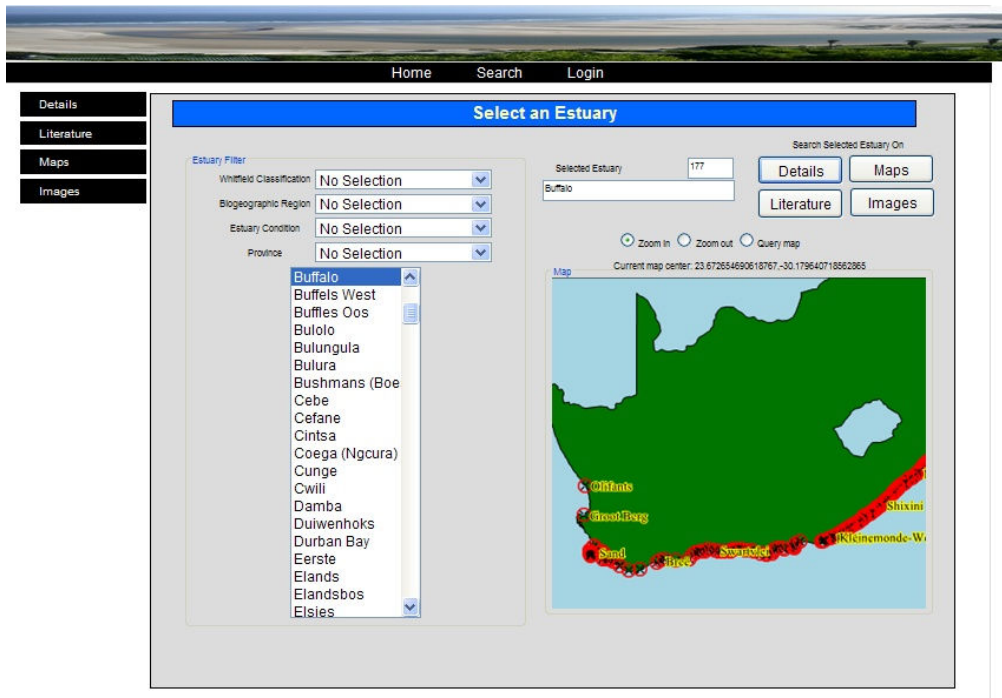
Home Search Login

Details
Literature
Maps
Images

Select an Estuary

Estuary Filter

Whitfield Classification No Selection
Biogeographic Region No Selection
Estuary Condition No Selection
Province No Selection

Buffalo
Buffels West
Buffles Oos
Bulolo
Bulungula
Bulura
Bushmans (Boe
Cebe
Cefane
Cintsa
Coega (Ngcura)
Cunge
Cwili
Damba
Duiwenhoks
Durban Bay
Eerste
Elands
Elandsbos
Elsies

Selected Estuary 177
Buffalo

Search Selected Estuary On
Details Maps
Literature Images

Zoom in Zoom out Query map
Current map center: 23.672654690618767,-30.179640718562865

Map
Olifants
Groot Berg
Sand
Bree
Swartvlei
Kleinemonde-W
Shixini